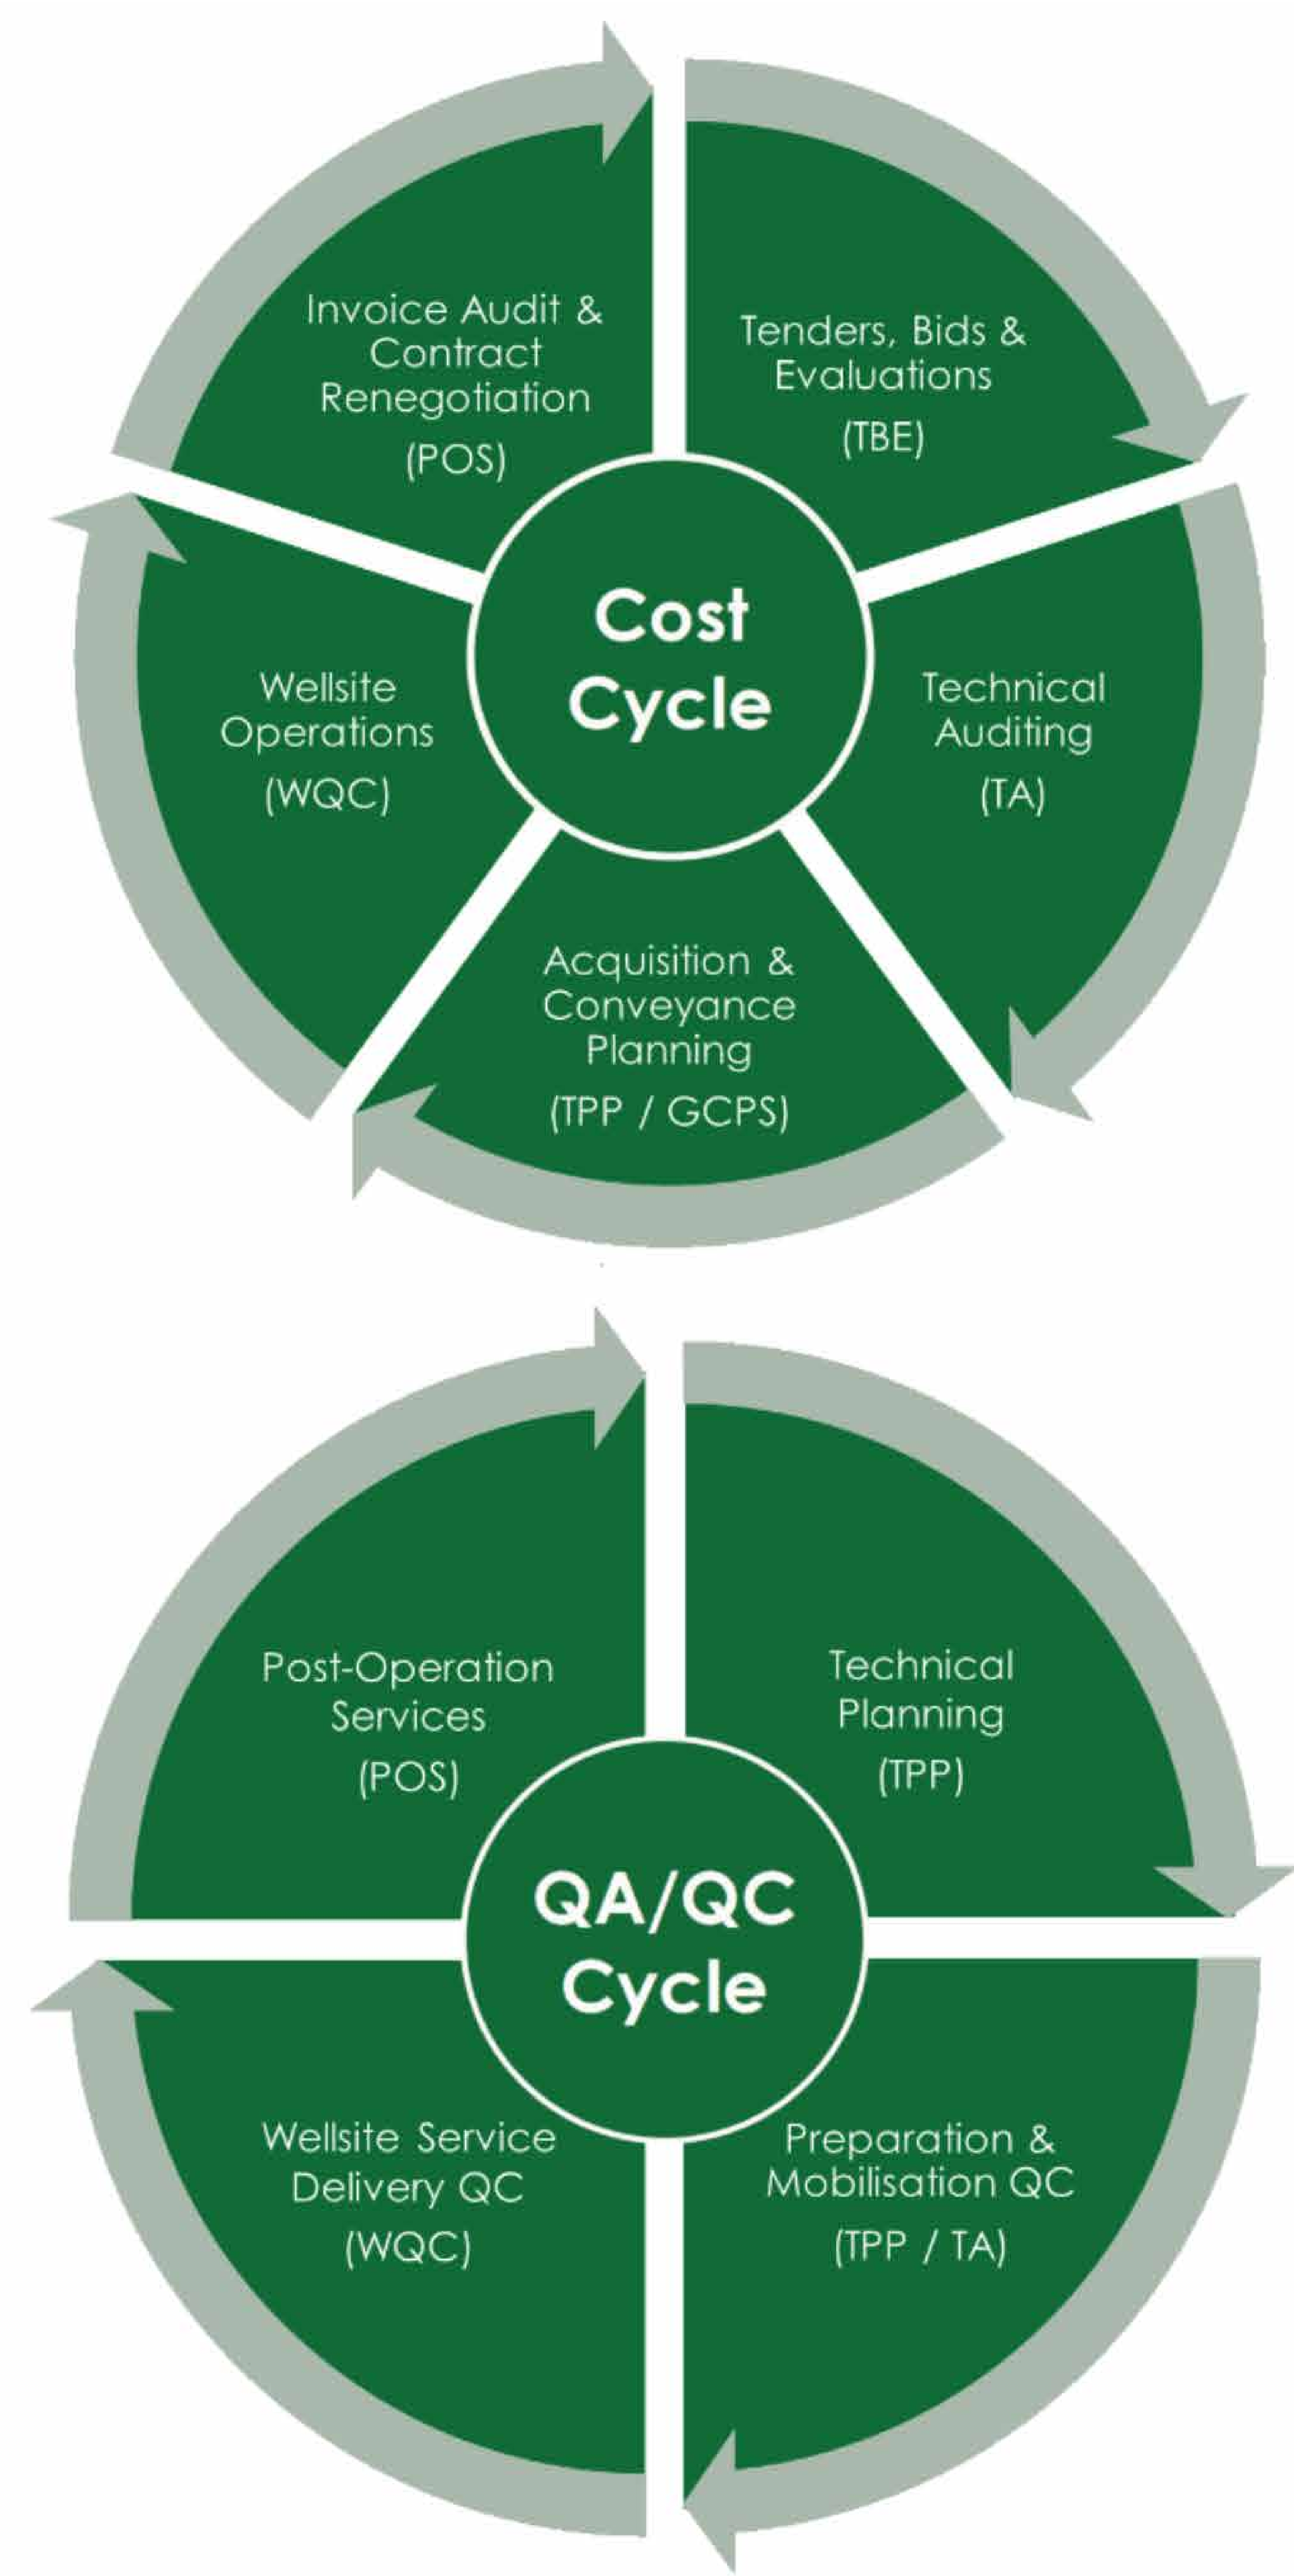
Cost Cycle

Tenders, Bids & Evaluations (TBE)

Technical Auditing (TA)

Acquisition & Conveyance Planning (TPP / GCPS)

Wellsite Operations (WQC)

Invoice Audit & Contract Renegotiation (POS)

QA/QC Cycle

Technical Planning (TPP)

Preparation & Mobilisation QC (TPP / TA)

Wellsite Service Delivery QC (WQC)

Post-Operation Services (POS)